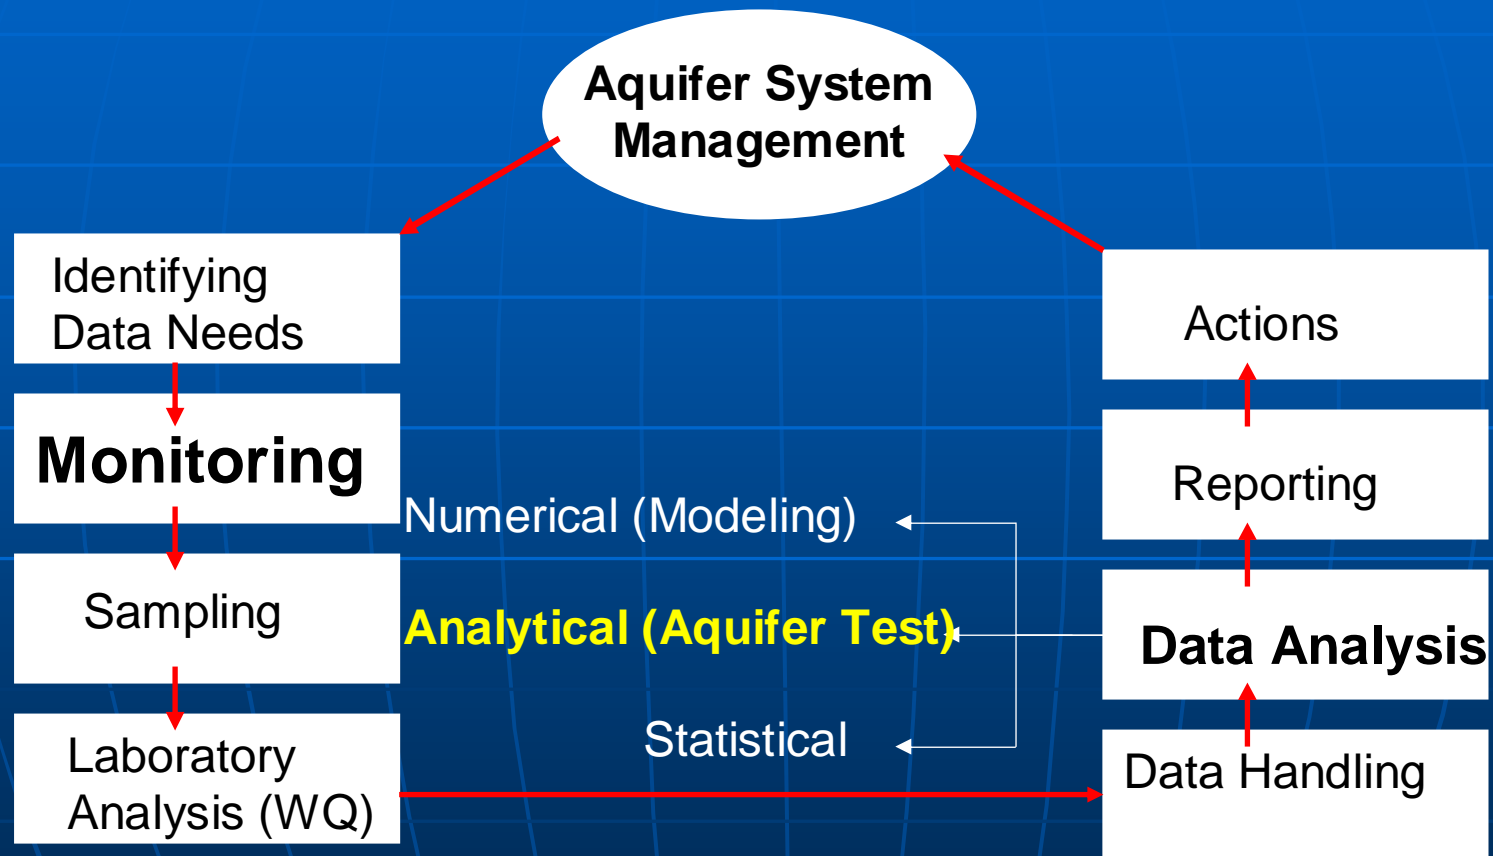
Aquifer System Management

Identifying Data Needs

Monitoring

Sampling

Laboratory Analysis (WQ)

Numerical (Modeling)

Analytical (Aquifer Test)

Statistical

Actions

Reporting

Data Analysis

Data Handling